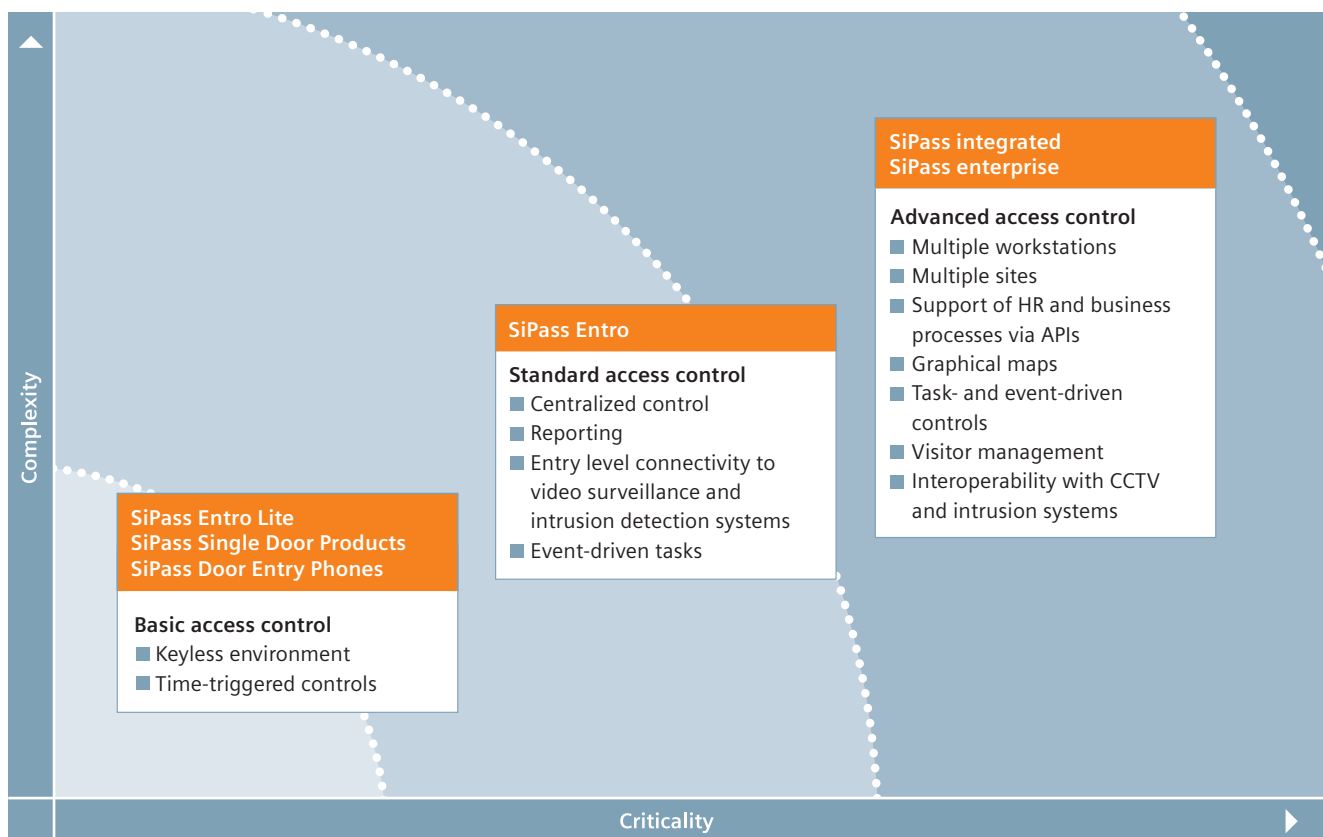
Complexity

SiPass integrated
SiPass enterprise

Advanced access control
Multiple workstations
Multiple sites
Support of HR and business processes via APIs
Graphical maps
Task- and event-driven controls
Visitor management
Interoperability with CCTV and intrusion systems

SiPass Entro

Standard access control
Centralized control
Reporting
Entry level connectivity to video surveillance and intrusion detection systems
Event-driven tasks

SiPass Entro Lite
SiPass Single Door Products
SiPass Door Entry Phones

Basic access control
Keyless environment
Time-triggered controls

Criticality